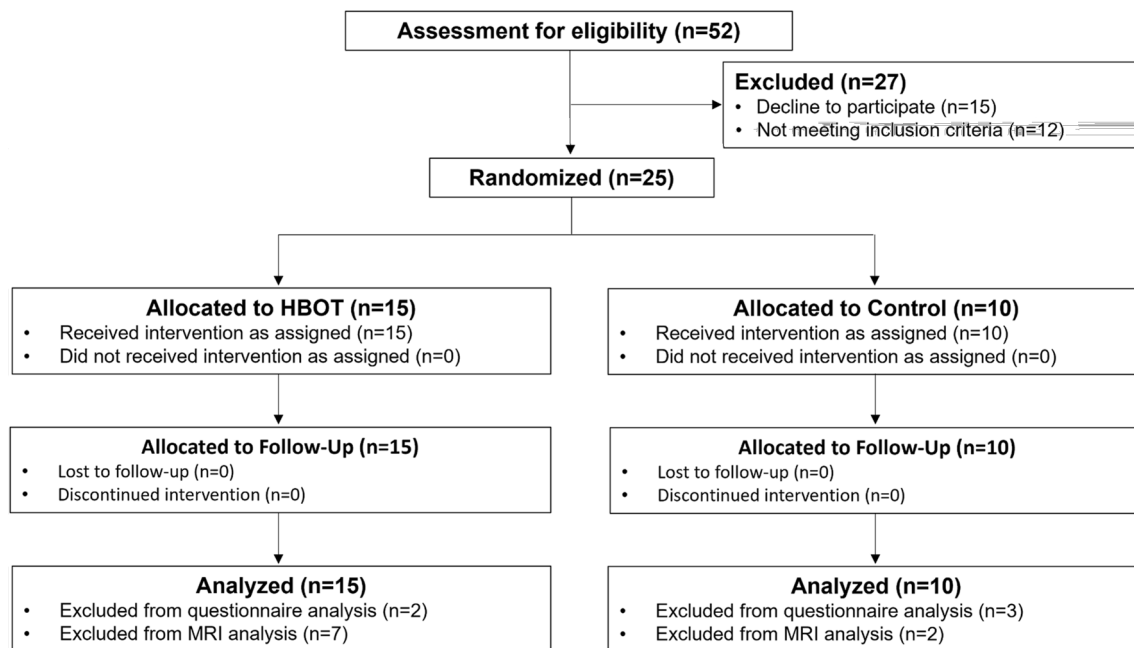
Assessment for eligibility (n=52)

Excluded (n=27)
• Decline to participate (n=15)
• Not meeting inclusion criteria (n=12)

Randomized (n=25)

Allocated to HBOT (n=15)
• Received intervention as assigned (n=15)
• Did not received intervention as assigned (n=0)

Allocated to Follow-Up (n=15)
• Lost to follow-up (n=0)
• Discontinued intervention (n=0)

Analyzed (n=15)
• Excluded from questionnaire analysis (n=2)
• Excluded from MRI analysis (n=7)

Allocated to Control (n=10)
• Received intervention as assigned (n=10)
• Did not received intervention as assigned (n=0)

Allocated to Follow-Up (n=10)
• Lost to follow-up (n=0)
• Discontinued intervention (n=0)

Analyzed (n=10)
• Excluded from questionnaire analysis (n=3)
• Excluded from MRI analysis (n=2)